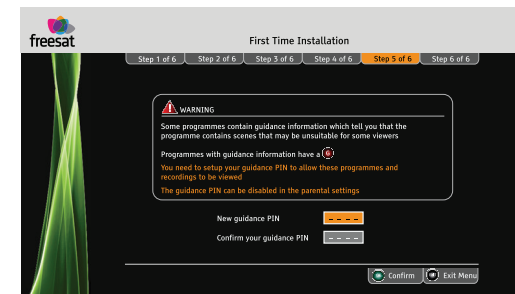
freesat

First Time Installation

Step 1 of 6 Step 2 of 6 Step 3 of 6 Step 4 of 6 Step 5 of 6 Step 6 of 6

WARNING

Some programmes contain guidance information which tell you that the programme contains scenes that may be unsuitable for some viewers

Programmes with guidance information have a

You need to setup your guidance PIN to allow these programmes and recordings to be viewed

The guidance PIN can be disabled in the parental settings

New guidance PIN - - - -

Confirm your guidance PIN - - - -

Confirm Exit Menu